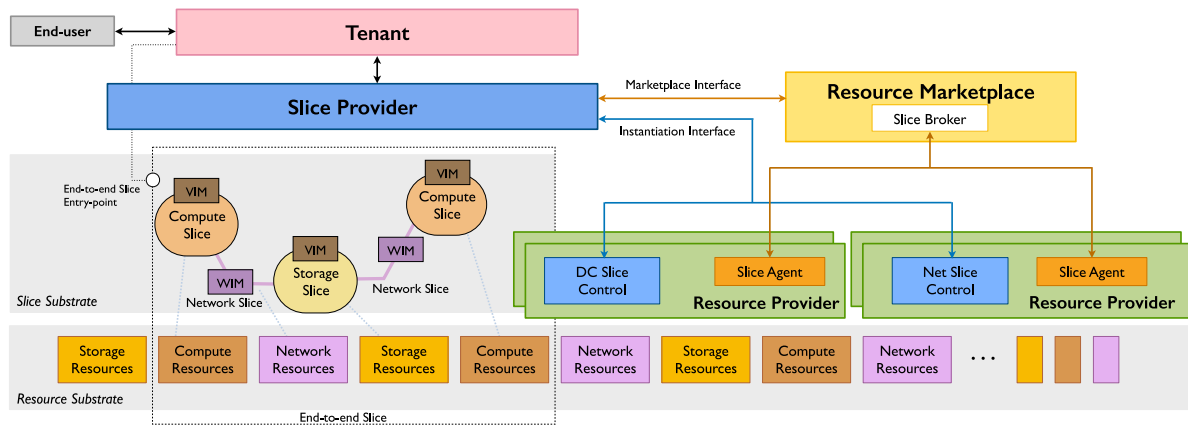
End-user

Tenant

Slice Provider

Marketplace Interface

Instantiation Interface

Resource Marketplace

Slice Broker

End-to-end Slice Entry-point

VIM

Compute Slice

VIM

Compute Slice

VIM

Storage Slice

WIM

WIM

Network Slice

Network Slice

Slice Substrate

DC Slice Control

Slice Agent

Resource Provider

Net Slice Control

Slice Agent

Resource Provider

Storage Resources

Compute Resources

Network Resources

Storage Resources

Compute Resources

Network Resources

Storage Resources

Compute Resources

Network Resources

. . .

Resource Substrate

End-to-end Slice